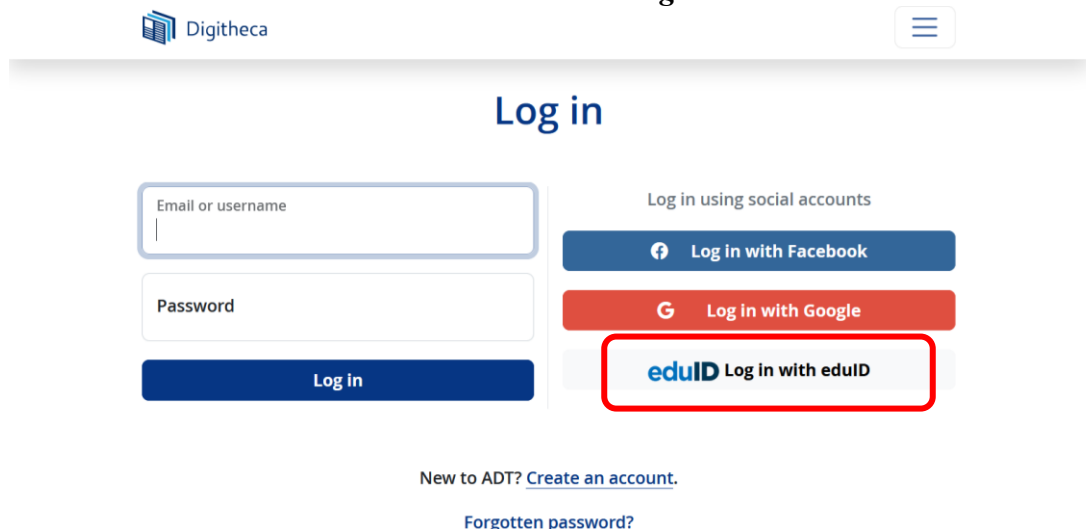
Digitheca

Log in

Email or username

Password

Log in

Log in using social accounts

Log in with Facebook

Log in with Google

eduID Log in with eduID

New to ADT? Create an account.

Forgotten password?